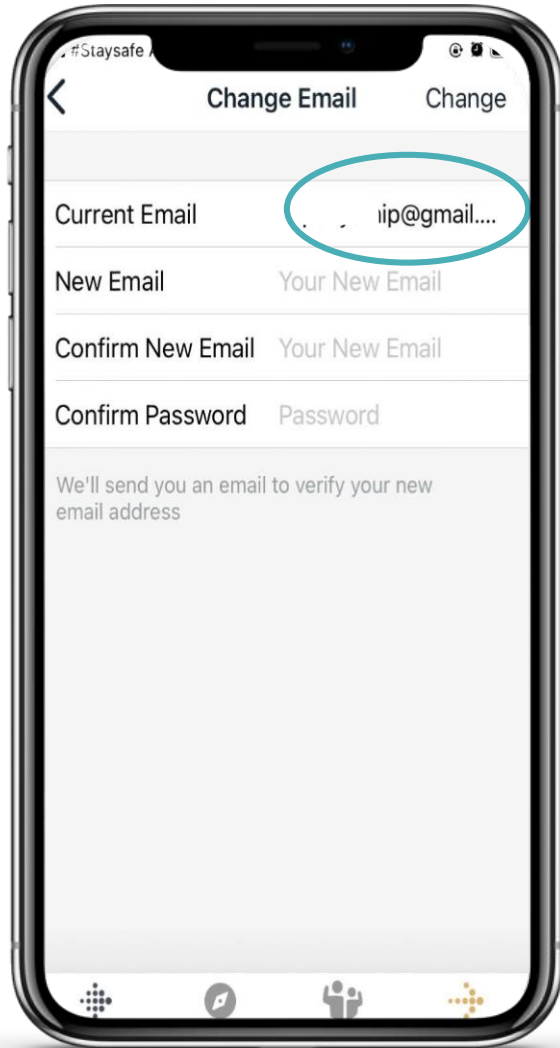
#Staysafe

Change Email

Change

Current Email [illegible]ip@gmail....

New Email Your New Email

Confirm New Email Your New Email

Confirm Password Password

We'll send you an email to verify your new email address